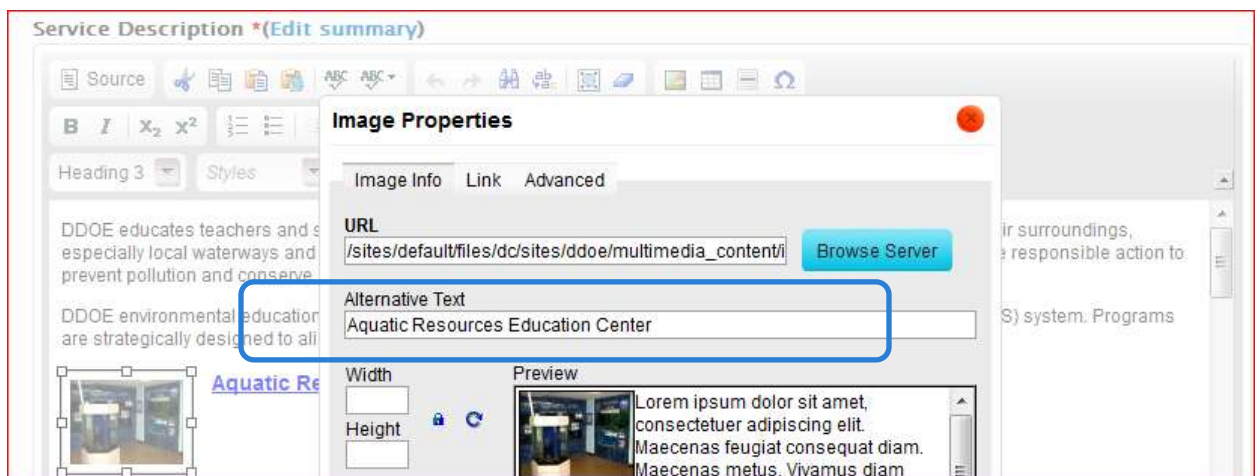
Service Description *(Edit summary)

Source

B I $X_2$ $X^2$

Heading 3 Styles

DDOE educates teachers and s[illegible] ir surroundings, especially local waterways and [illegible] responsible action to prevent pollution and conserve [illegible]

DDOE environmental education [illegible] S) system. Programs are strategically designed to ali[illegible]

Aquatic Re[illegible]

Image Properties

Image Info Link Advanced

URL

/sites/default/files/dc/sites/ddoe/multimedia_content/i

Browse Server

Alternative Text

Aquatic Resources Education Center

Width

Height

Preview

Lorem ipsum dolor sit amet, consectetuer adipiscing elit. Maecenas feugiat consequat diam. Maecenas metus. Vivamus diam